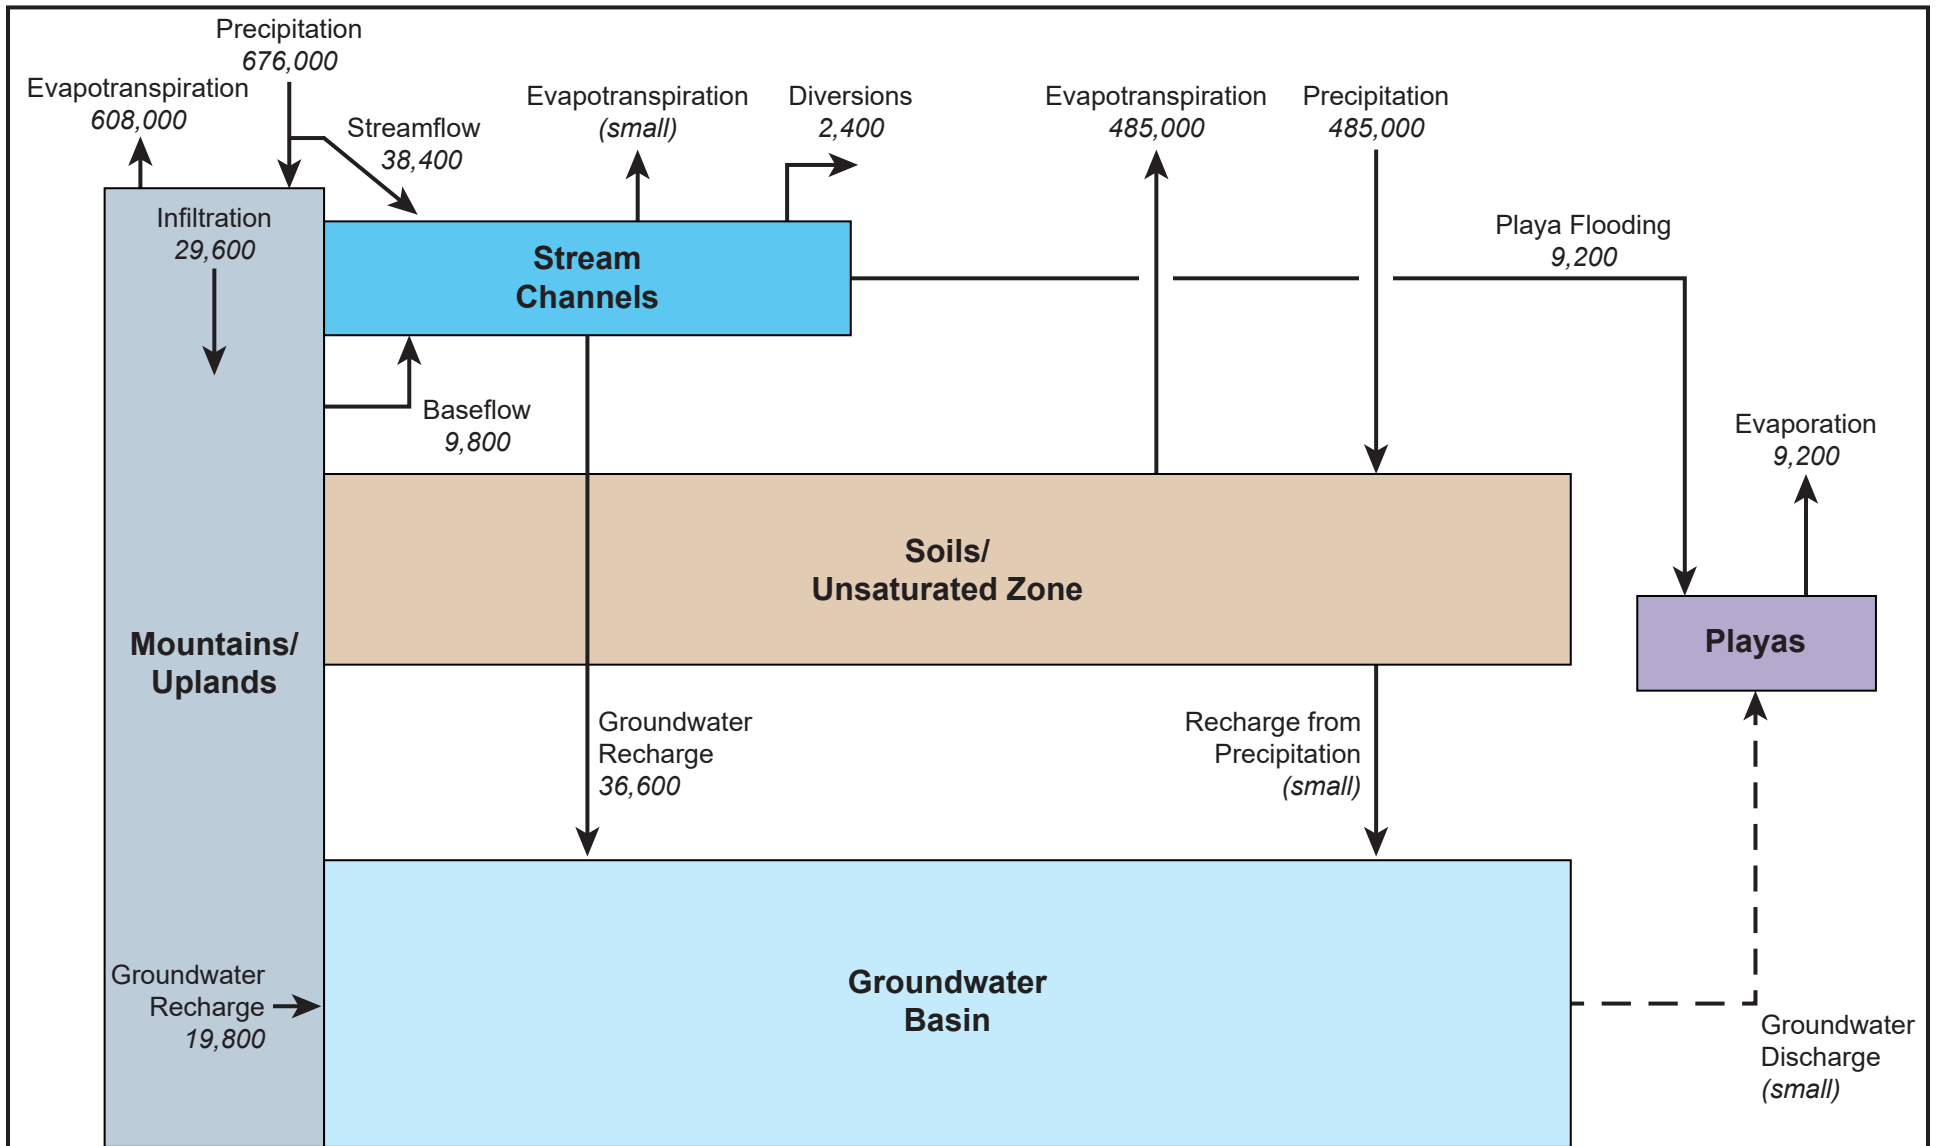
Precipitation
676,000

Evapotranspiration
608,000

Streamflow
38,400

Evapotranspiration
(small)

Diversions
2,400

Evapotranspiration
485,000

Precipitation
485,000

Infiltration
29,600

Stream
Channels

Playa Flooding
9,200

Baseflow
9,800

Evaporation
9,200

Soils/
Unsaturated Zone

Mountains/
Uplands

Playas

Groundwater
Recharge
36,600

Recharge from
Precipitation
(small)

Groundwater
Recharge
19,800

Groundwater
Basin

Groundwater
Discharge
(small)